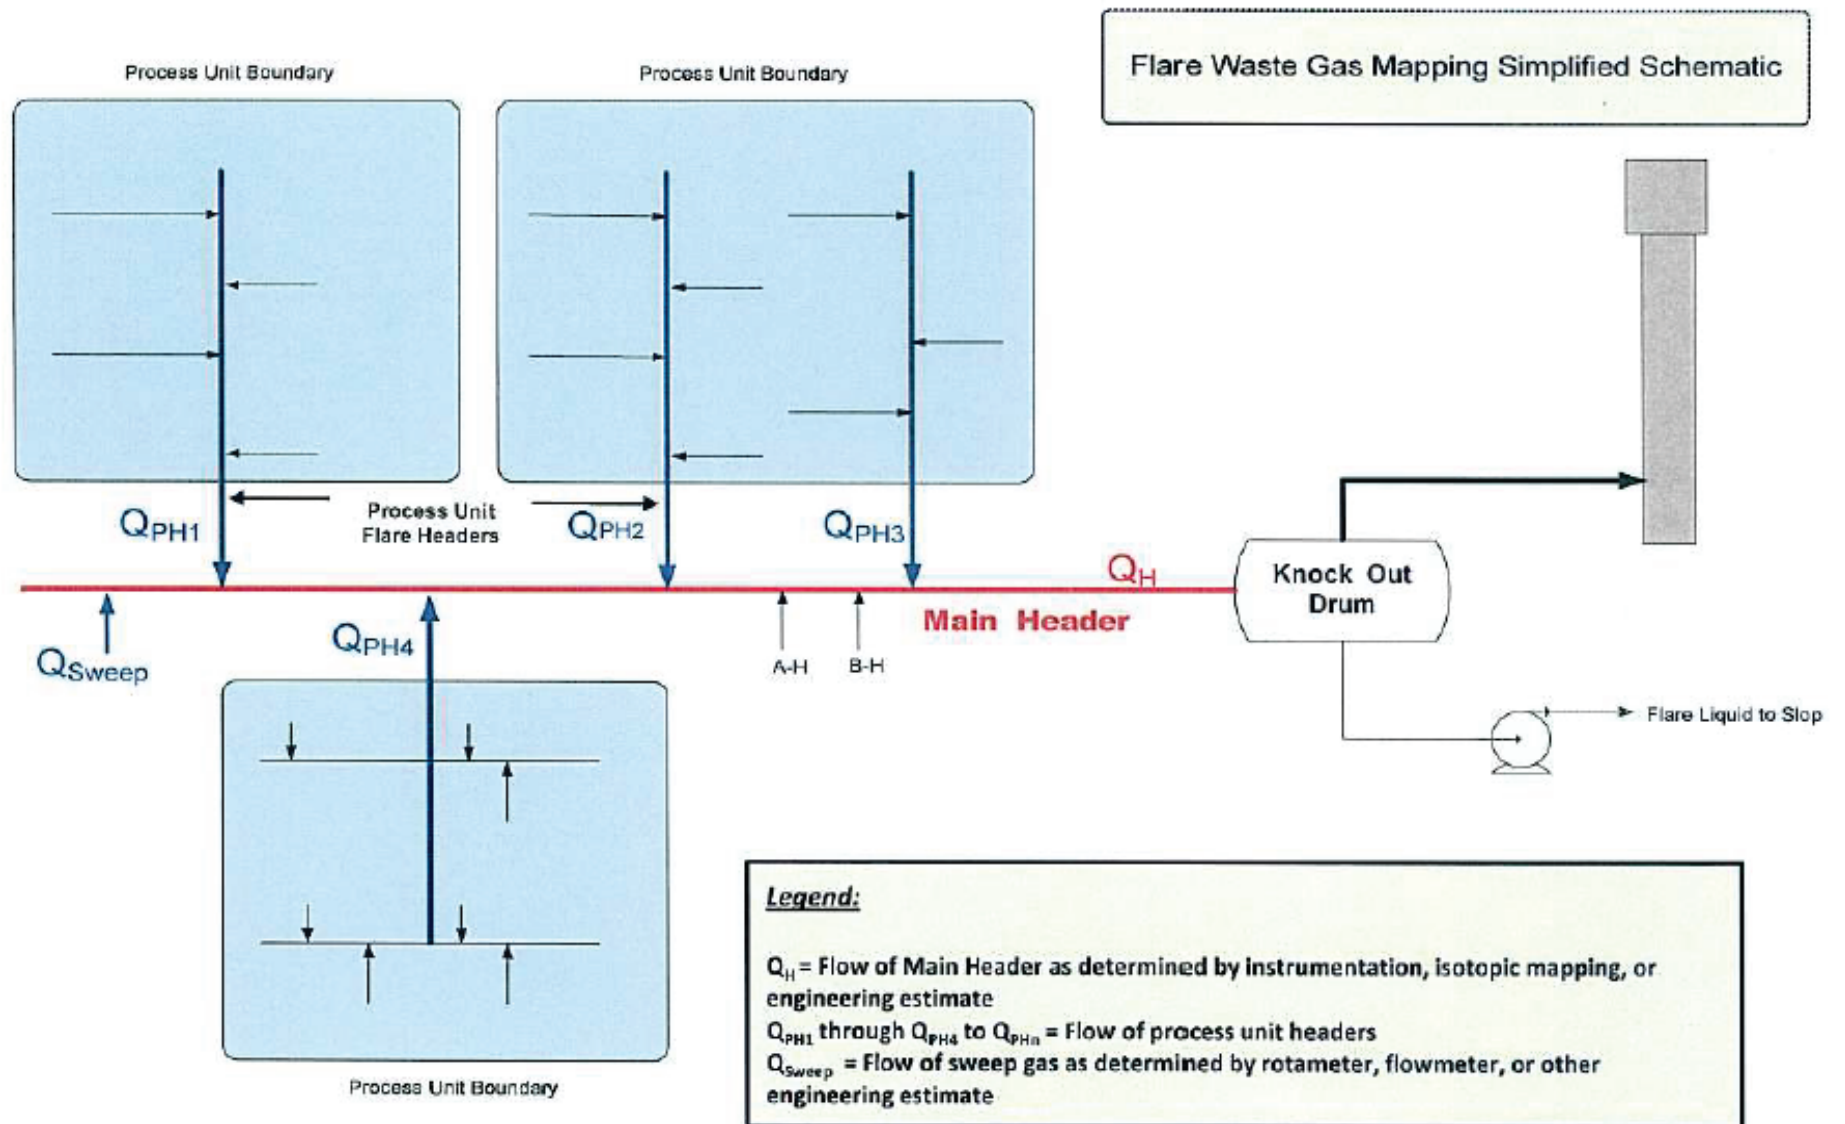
Flare Waste Gas Mapping Simplified Schematic

Process Unit Boundary

Process Unit Boundary

$Q_{PH1}$

Process Unit Flare Headers

$Q_{PH2}$

$Q_{PH3}$

$Q_H$

Knock Out Drum

Main Header

$Q_{Sweep}$

$Q_{PH4}$

A-H

B-H

Flare Liquid to Slop

Process Unit Boundary

Legend:

$Q_H$ = Flow of Main Header as determined by instrumentation, isotopic mapping, or engineering estimate

$Q_{PH1}$ through $Q_{PH4}$ to $Q_{PHn}$ = Flow of process unit headers

$Q_{Sweep}$ = Flow of sweep gas as determined by rotameter, flowmeter, or other engineering estimate